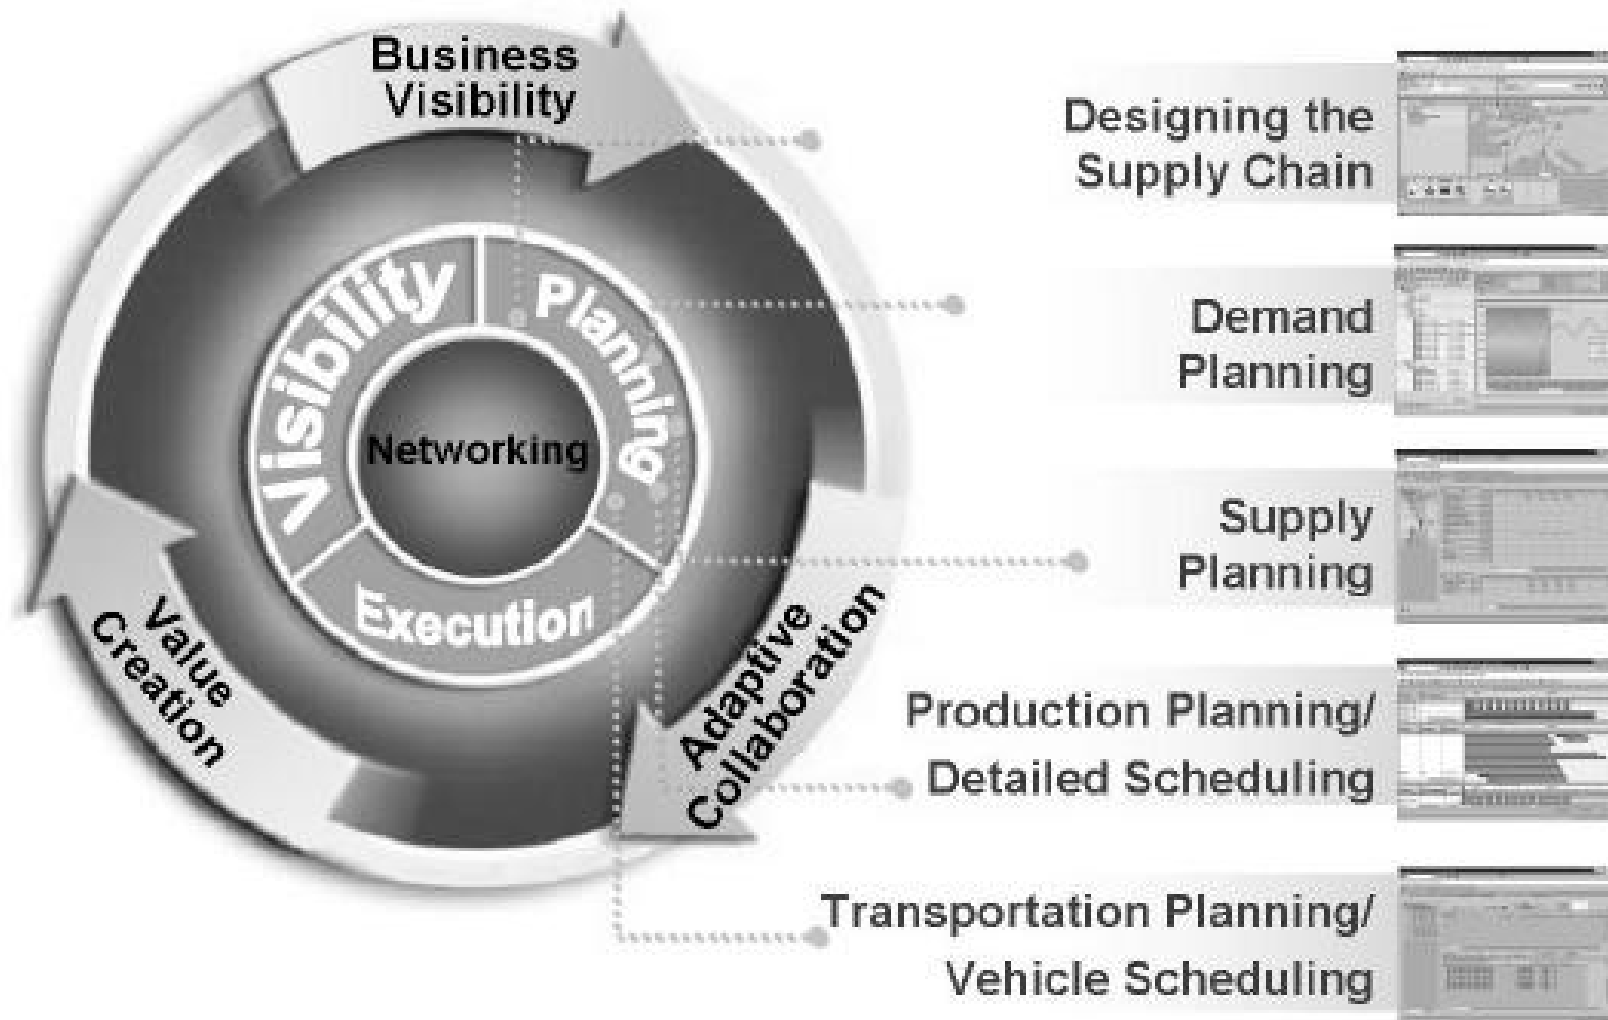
Business Visibility

Visibility

Planning

Networking

Execution

Value Creation

Adaptive Collaboration

Designing the Supply Chain

Demand Planning

Supply Planning

Production Planning/ Detailed Scheduling

Transportation Planning/ Vehicle Scheduling